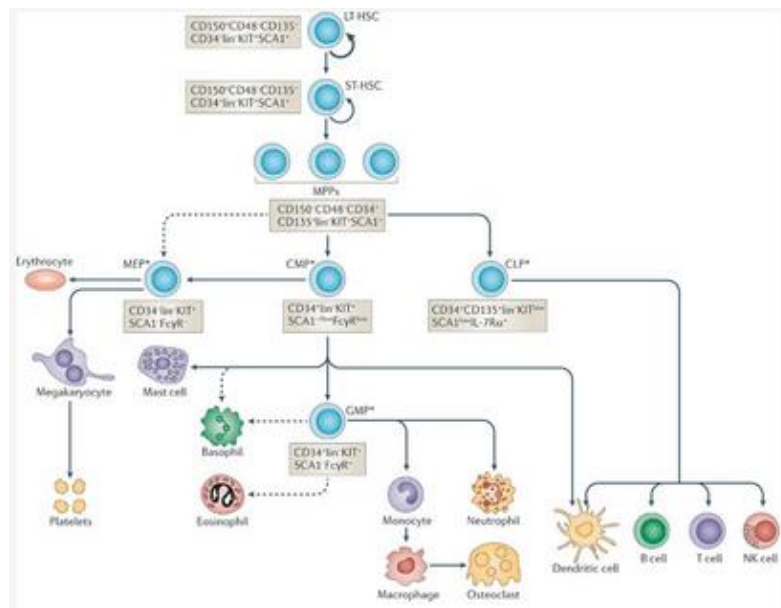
$CD150^+CD48^-CD135^-$
$CD34^-lin^-KIT^+SCA1^+$

LT-HSC

$CD150^+CD48^-CD135^-$
$CD34^+lin^-KIT^+SCA1^+$

ST-HSC

MPPs

$CD150^-CD48^-CD34^+$
$CD135^+lin^-KIT^+SCA1^+$

Erythrocyte

MEP*

CMP*

CLP*

$CD34^-lin^-KIT^+$
$SCA1^-Fc\gamma R^-$

$CD34^+lin^-KIT^+$
$SCA1^{-/low}Fc\gamma R^{low}$

$CD34^+CD135^+lin^-KIT^{low}$
$SCA1^{low}IL\text{-}7R\alpha^+$

Megakaryocyte

Mast cell

GMP*

Basophil

$CD34^+lin^-KIT^+$
$SCA1^-Fc\gamma R^+$

Platelets

Eosinophil

Monocyte

Neutrophil

Macrophage

Osteoclast

Dendritic cell

B cell

T cell

NK cell